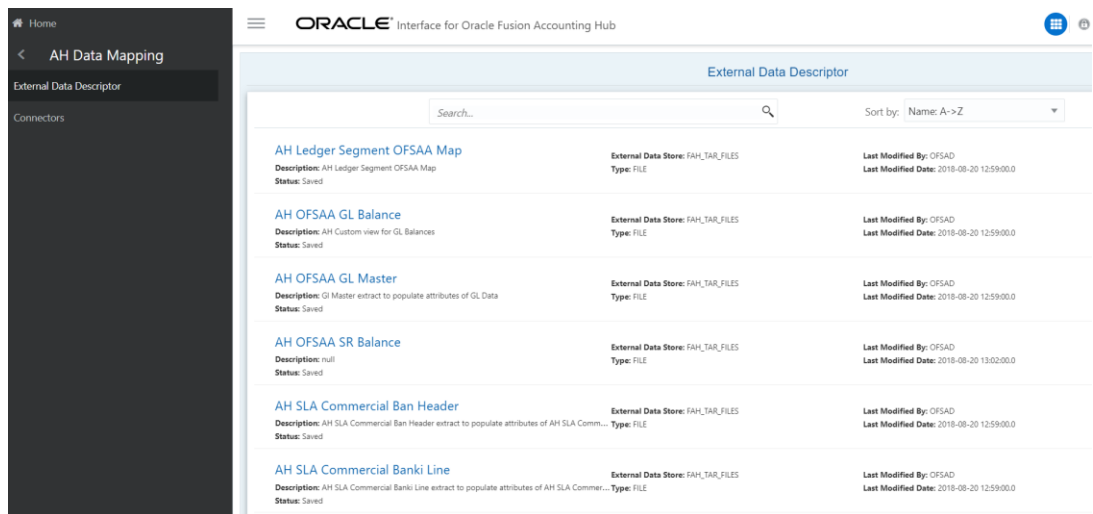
Home

AH Data Mapping

External Data Descriptor

Connectors

ORACLE Interface for Oracle Fusion Accounting Hub

External Data Descriptor

Search...

Sort by: Name: A->Z

AH Ledger Segment OFSAA Map
Description: AH Ledger Segment OFSAA Map
Status: Saved
External Data Store: FAH_TAR_FILES
Type: FILE
Last Modified By: OFSAD
Last Modified Date: 2018-08-20 12:59:00.0

AH OFSAA GL Balance
Description: AH Custom view for GL Balances
Status: Saved
External Data Store: FAH_TAR_FILES
Type: FILE
Last Modified By: OFSAD
Last Modified Date: 2018-08-20 12:59:00.0

AH OFSAA GL Master
Description: Gl Master extract to populate attributes of GL Data
Status: Saved
External Data Store: FAH_TAR_FILES
Type: FILE
Last Modified By: OFSAD
Last Modified Date: 2018-08-20 12:59:00.0

AH OFSAA SR Balance
Description: null
Status: Saved
External Data Store: FAH_TAR_FILES
Type: FILE
Last Modified By: OFSAD
Last Modified Date: 2018-08-20 13:02:00.0

AH SLA Commercial Ban Header
Description: AH SLA Commercial Ban Header extract to populate attributes of AH SLA Comm...
Status: Saved
External Data Store: FAH_TAR_FILES
Type: FILE
Last Modified By: OFSAD
Last Modified Date: 2018-08-20 12:59:00.0

AH SLA Commercial Banki Line
Description: AH SLA Commercial Banki Line extract to populate attributes of AH SLA Commer...
Status: Saved
External Data Store: FAH_TAR_FILES
Type: FILE
Last Modified By: OFSAD
Last Modified Date: 2018-08-20 12:59:00.0